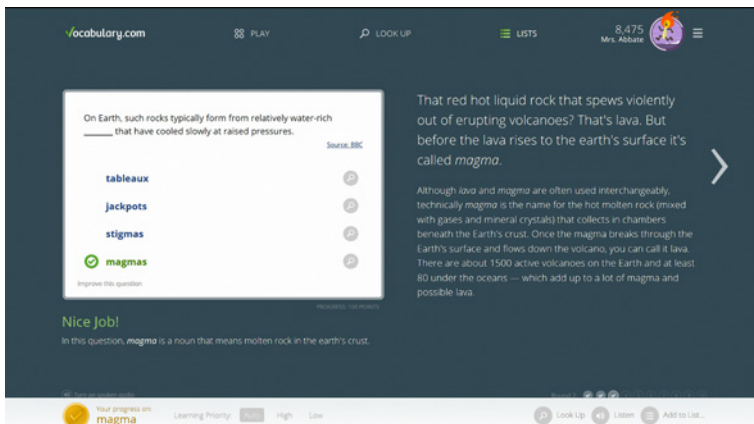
Vocabulary.com PLAY LOOK UP LISTS 8,475 Mrs. Abbate

On Earth, such rocks typically form from relatively water-rich ______ that have cooled slowly at raised pressures.

Source: BBC

tableaux

jackpots

stigmas

magmas

Improve this question

PROGRESS: 100 POINTS

That red hot liquid rock that spews violently out of erupting volcanoes? That's lava. But before the lava rises to the earth's surface it's called *magma*.

Although *lava* and *magma* are often used interchangeably, technically *magma* is the name for the hot molten rock (mixed with gases and mineral crystals) that collects in chambers beneath the Earth's crust. Once the magma breaks through the Earth's surface and flows down the volcano, you can call it lava. There are about 1500 active volcanoes on the Earth and at least 80 under the oceans — which add up to a lot of magma and possible lava.

Nice Job!

In this question, ***magma*** is a noun that means molten rock in the earth's crust.

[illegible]

Round 1 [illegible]

Your progress on: magma Learning Priority: Auto High Low

Look Up Listen Add to List...